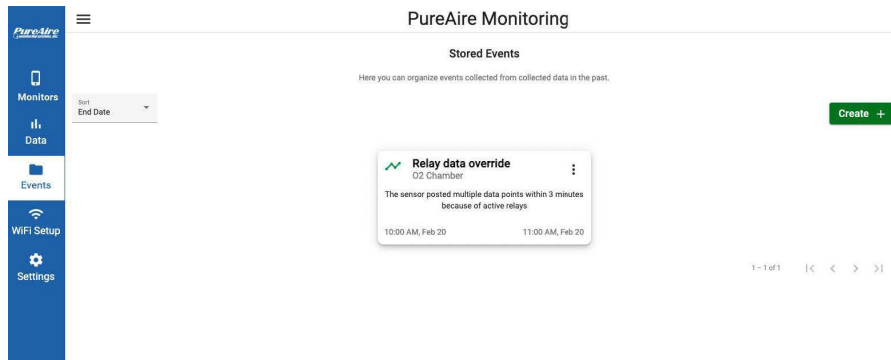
PureAire
PureAire Monitoring
Monitors
Data
Events
WiFi Setup
Settings

Stored Events

Here you can organize events collected from collected data in the past.

Sort
End Date

Create +

Relay data override
O2 Chamber

The sensor posted multiple data points within 3 minutes because of active relays

10:00 AM, Feb 20
11:00 AM, Feb 20

1 – 1 of 1